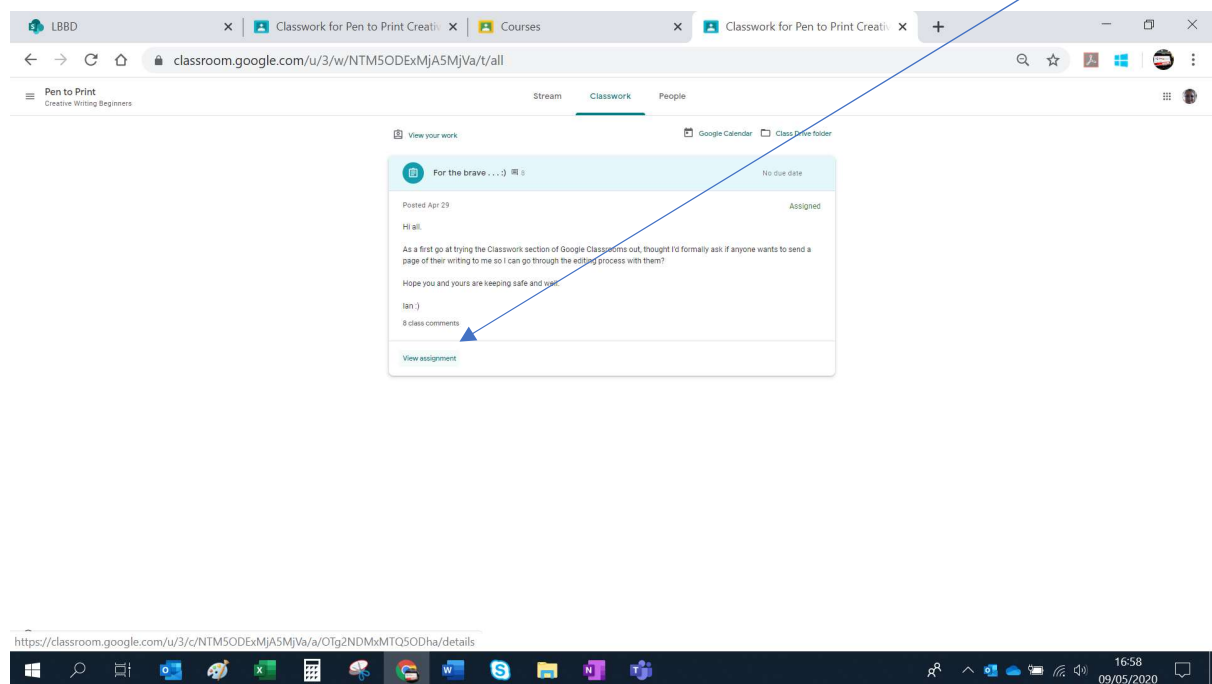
LBBD
Classwork for Pen to Print Creativ
Courses
Classwork for Pen to Print Creativ

classroom.google.com/u/3/w/NTM5ODExMjA5MjVa/t/all

Pen to Print
Creative Writing Beginners

Stream
Classwork
People

View your work
Google Calendar
Class Drive folder

For the brave . . . :) 8
No due date

Posted Apr 29
Assigned

Hi all,

As a first go at trying the Classwork section of Google Classrooms out, thought I'd formally ask if anyone wants to send a page of their writing to me so I can go through the editing process with them?

Hope you and yours are keeping safe and well.

Ian :)

8 class comments

View assignment

https://classroom.google.com/u/3/c/NTM5ODExMjA5MjVa/a/OTg2NDMxMTQ5ODha/details

16:58
09/05/2020